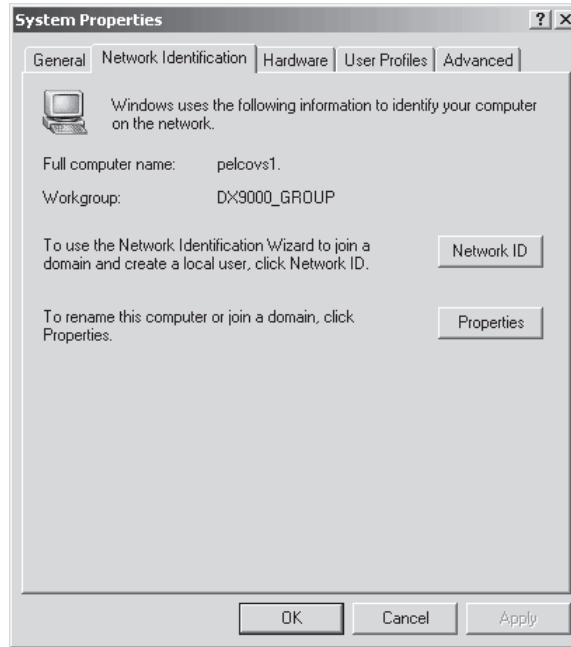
System Properties ? X

General | Network Identification | Hardware | User Profiles | Advanced

Windows uses the following information to identify your computer on the network.

Full computer name: pelcovs1.

Workgroup: DX9000_GROUP

To use the Network Identification Wizard to join a domain and create a local user, click Network ID.

Network ID

To rename this computer or join a domain, click Properties.

Properties

OK Cancel Apply